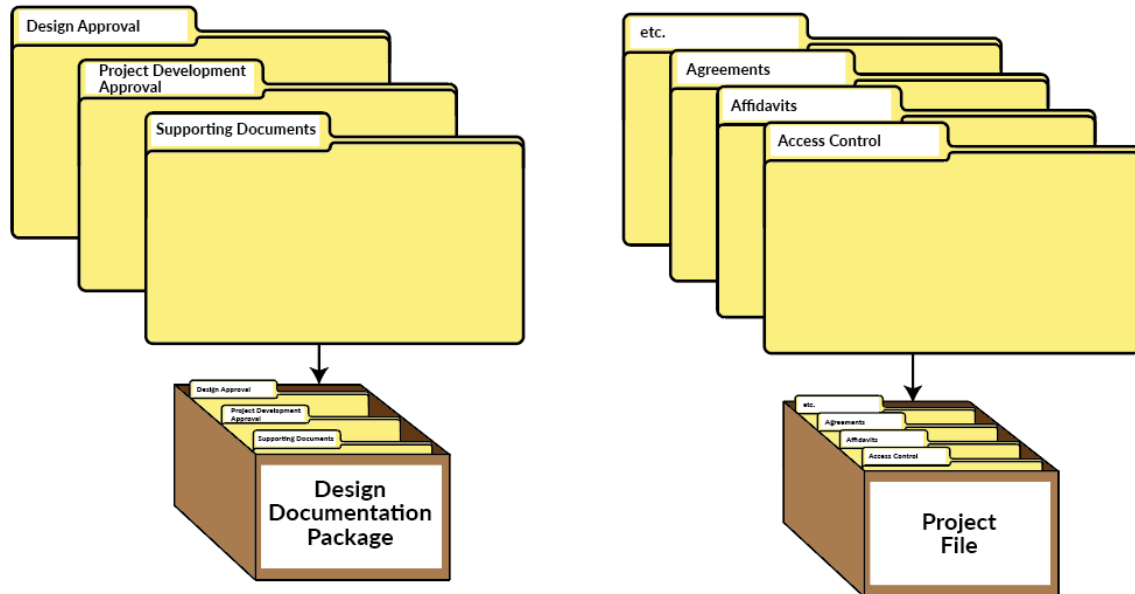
Design Approval

Project Development Approval

Supporting Documents

Design Approval

Project Development Approval

Supporting Documents

Design Documentation Package

etc.

Agreements

Affidavits

Access Control

etc.

Agreements

Affidavits

Access Control

Project File